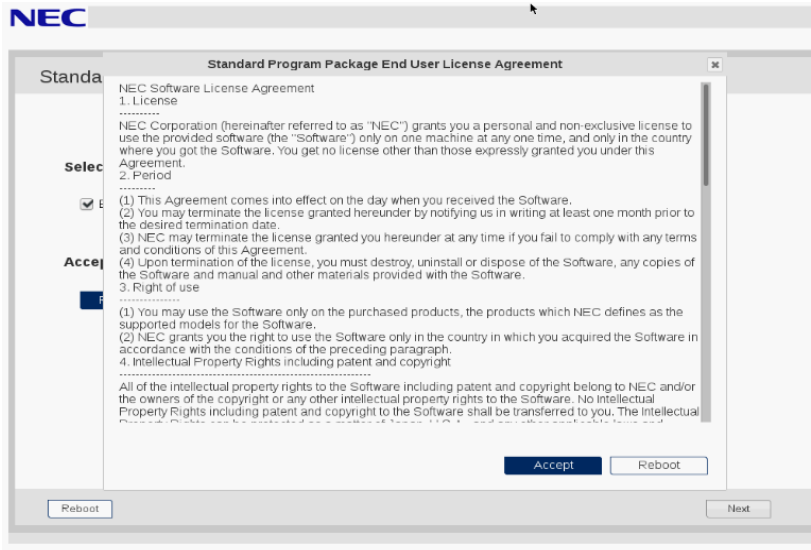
NEC

Standa

Selec

Accep

Standard Program Package End User License Agreement

NEC Software License Agreement
1. License
----------
NEC Corporation (hereinafter referred to as "NEC") grants you a personal and non-exclusive license to use the provided software (the "Software") only on one machine at any one time, and only in the country where you got the Software. You get no license other than those expressly granted you under this Agreement.
2. Period
---------
(1) This Agreement comes into effect on the day when you received the Software.
(2) You may terminate the license granted hereunder by notifying us in writing at least one month prior to the desired termination date.
(3) NEC may terminate the license granted you hereunder at any time if you fail to comply with any terms and conditions of this Agreement.
(4) Upon termination of the license, you must destroy, uninstall or dispose of the Software, any copies of the Software and manual and other materials provided with the Software.
3. Right of use
---------------
(1) You may use the Software only on the purchased products, the products which NEC defines as the supported models for the Software.
(2) NEC grants you the right to use the Software only in the country in which you acquired the Software in accordance with the conditions of the preceding paragraph.
4. Intellectual Property Rights including patent and copyright
------------------------------------------------------------
All of the intellectual property rights to the Software including patent and copyright belong to NEC and/or the owners of the copyright or any other intellectual property rights to the Software. No Intellectual Property Rights including patent and copyright to the Software shall be transferred to you. The Intellectual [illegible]

Accept
Reboot

Reboot
Next